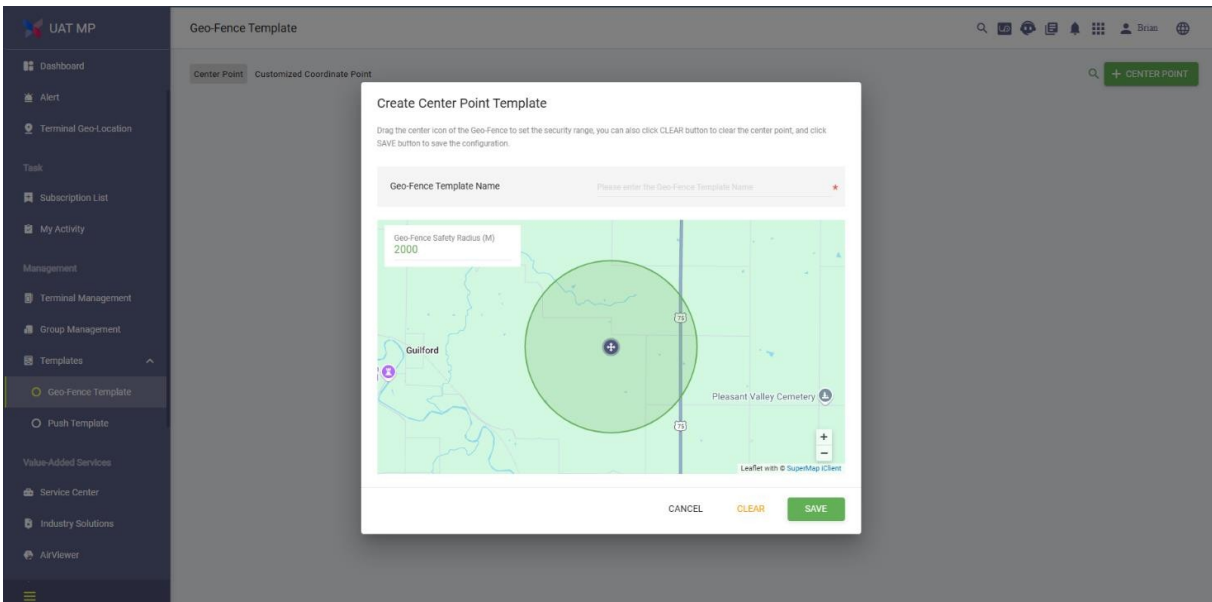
UAT MP

Geo-Fence Template

Brian

Dashboard

Alert

Terminal Geo-Location

Task

Subscription List

My Activity

Management

Terminal Management

Group Management

Templates

Geo-Fence Template

Push Template

Value-Added Services

Service Center

Industry Solutions

AirViewer

Center Point Customized Coordinate Point

+ CENTER POINT

Create Center Point Template

Drag the center icon of the Geo-Fence to set the security range, you can also click CLEAR button to clear the center point, and click SAVE button to save the configuration.

Geo-Fence Template Name

Please enter the Geo-Fence Template Name

*

Geo-Fence Safety Radius (M)
2000

75

Guilford

75

Pleasant Valley Cemetery

+

−

Leaflet with © SuperMap iClient

CANCEL CLEAR SAVE